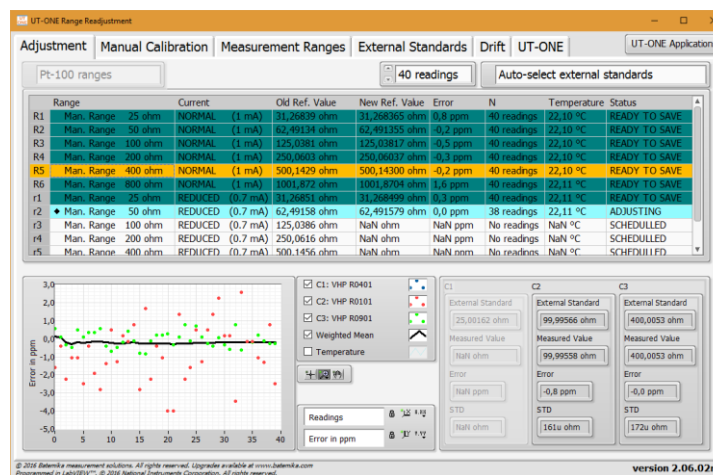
UT-ONE Range Readjustment

Adjustment | Manual Calibration | Measurement Ranges | External Standards | Drift | UT-ONE | UT-ONE Application

Pt-100 ranges

40 readings

Auto-select external standards

| | Range | Current | Old Ref. Value | New Ref. Value | Error | N | Temperature | Status |
|---|---|---|---|---|---|---|---|---|
| R1 | Man. Range 25 ohm | NORMAL (1 mA) | 31,26839 ohm | 31,268365 ohm | 0,8 ppm | 40 readings | 22,10 °C | READY TO SAVE |
| R2 | Man. Range 50 ohm | NORMAL (1 mA) | 62,49134 ohm | 62,491355 ohm | -0,2 ppm | 40 readings | 22,10 °C | READY TO SAVE |
| R3 | Man. Range 100 ohm | NORMAL (1 mA) | 125,0381 ohm | 125,03817 ohm | -0,5 ppm | 40 readings | 22,10 °C | READY TO SAVE |
| R4 | Man. Range 200 ohm | NORMAL (1 mA) | 250,0603 ohm | 250,06037 ohm | -0,3 ppm | 40 readings | 22,10 °C | READY TO SAVE |
| R5 | Man. Range 400 ohm | NORMAL (1 mA) | 500,1429 ohm | 500,14300 ohm | -0,2 ppm | 40 readings | 22,10 °C | READY TO SAVE |
| R6 | Man. Range 800 ohm | NORMAL (1 mA) | 1001,872 ohm | 1001,8704 ohm | 1,6 ppm | 40 readings | 22,11 °C | READY TO SAVE |
| r1 | Man. Range 25 ohm | REDUCED (0.7 mA) | 31,26851 ohm | 31,268499 ohm | 0,3 ppm | 40 readings | 22,11 °C | READY TO SAVE |
| r2 | ◆ Man. Range 50 ohm | REDUCED (0.7 mA) | 62,49158 ohm | 62,491579 ohm | 0,0 ppm | 38 readings | 22,11 °C | ADJUSTING |
| r3 | Man. Range 100 ohm | REDUCED (0.7 mA) | 125,0386 ohm | NaN ohm | NaN ppm | No readings | NaN °C | SCHEDULLED |
| r4 | Man. Range 200 ohm | REDUCED (0.7 mA) | 250,0616 ohm | NaN ohm | NaN ppm | No readings | NaN °C | SCHEDULLED |
| r5 | Man. Range 400 ohm | REDUCED (0.7 mA) | 500,1456 ohm | NaN ohm | NaN ppm | No readings | NaN °C | SCHEDULLED |

3,0 2,0 1,0 0,0 -1,0 -2,0 -3,0 -4,0 -5,0
Error in ppm
0 5 10 15 20 25 30 35 40

C1: VHP R0401
C2: VHP R0101
C3: VHP R0901
Weighted Mean
Temperature

Readings
Error in ppm

C1
External Standard
25,00162 ohm
Measured Value
NaN ohm
Error
NaN ppm
STD
NaN ohm

C2
External Standard
99,99566 ohm
Measured Value
99,99558 ohm
Error
-0,8 ppm
STD
161u ohm

C3
External Standard
400,0053 ohm
Measured Value
400,0053 ohm
Error
-0,0 ppm
STD
172u ohm

© 2016 Betamike measurement solutions. All rights reserved. Upgrades available at www.betamike.com
Programmed in LabVIEW™. © 2016 National Instruments Corporation. All rights reserved.

version 2.06.02